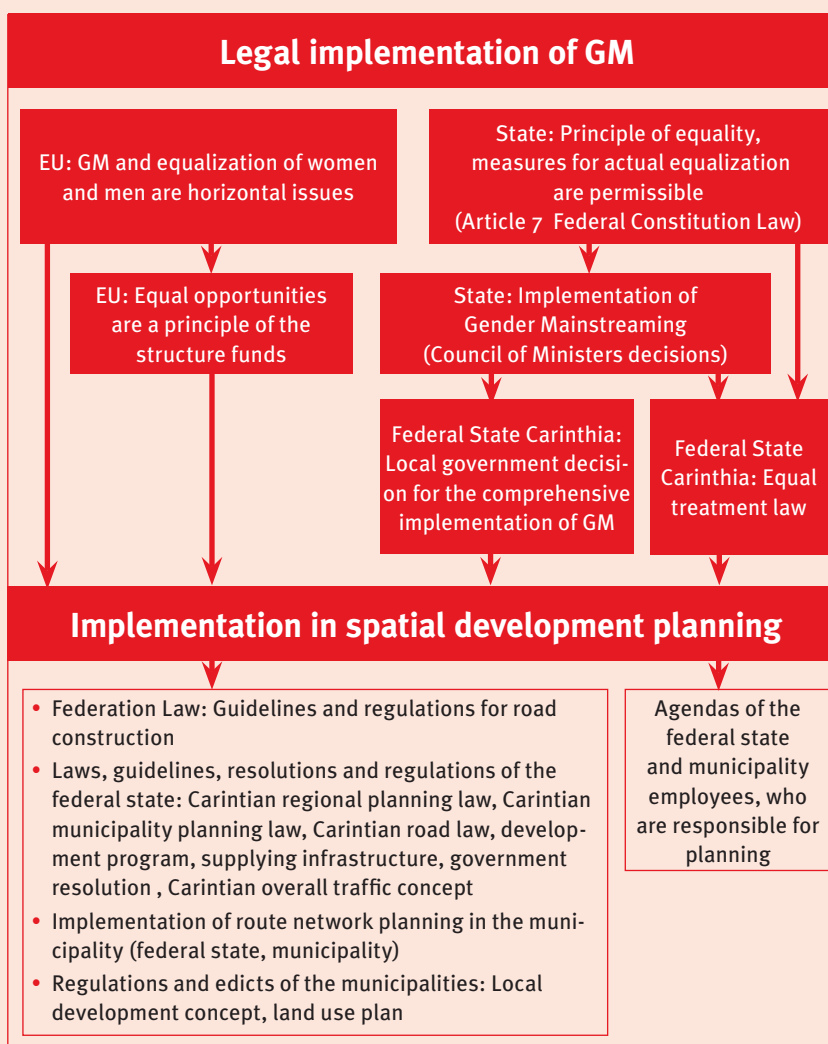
Legal implementation of GM

EU: GM and equalization of women and men are horizontal issues

State: Principle of equality, measures for actual equalization are permissible (Article 7 Federal Constitution Law)

EU: Equal opportunities are a principle of the structure funds

State: Implementation of Gender Mainstreaming (Council of Ministers decisions)

Federal State Carinthia: Local government decision for the comprehensive implementation of GM

Federal State Carinthia: Equal treatment law

Implementation in spatial development planning

• Federation Law: Guidelines and regulations for road construction
• Laws, guidelines, resolutions and regulations of the federal state: Carintian regional planning law, Carintian municipality planning law, Carintian road law, development program, supplying infrastructure, government resolution , Carintian overall traffic concept
• Implementation of route network planning in the municipality (federal state, municipality)
• Regulations and edicts of the municipalities: Local development concept, land use plan

Agendas of the federal state and municipality employees, who are responsible for planning